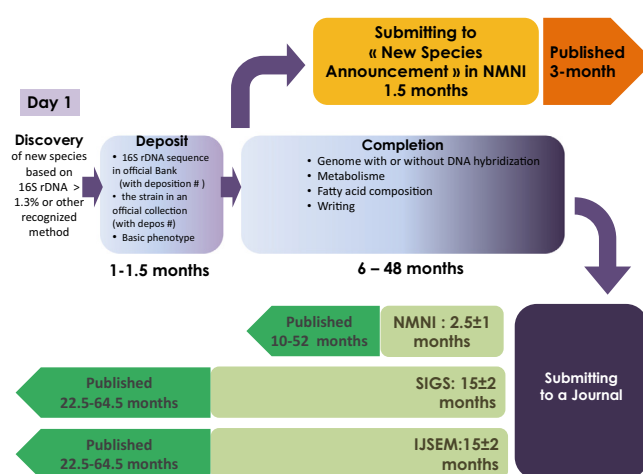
Day 1

Discovery of new species based on 16S rDNA > 1.3% or other recognized method

Deposit
• 16S rDNA sequence in official Bank (with deposition # )
• the strain in an official collection (with depos #)
• Basic phenotype

1-1.5 months

Submitting to « New Species Announcement » in NMNI 1.5 months

Published 3-month

Completion
• Genome with or without DNA hybridization
• Metabolisme
• Fatty acid composition
• Writing

6 – 48 months

Published 10-52 months

NMNI : 2.5±1 months

Submitting to a Journal

Published 22.5-64.5 months

SIGS: 15±2 months

Published 22.5-64.5 months

IJSEM:15±2 months